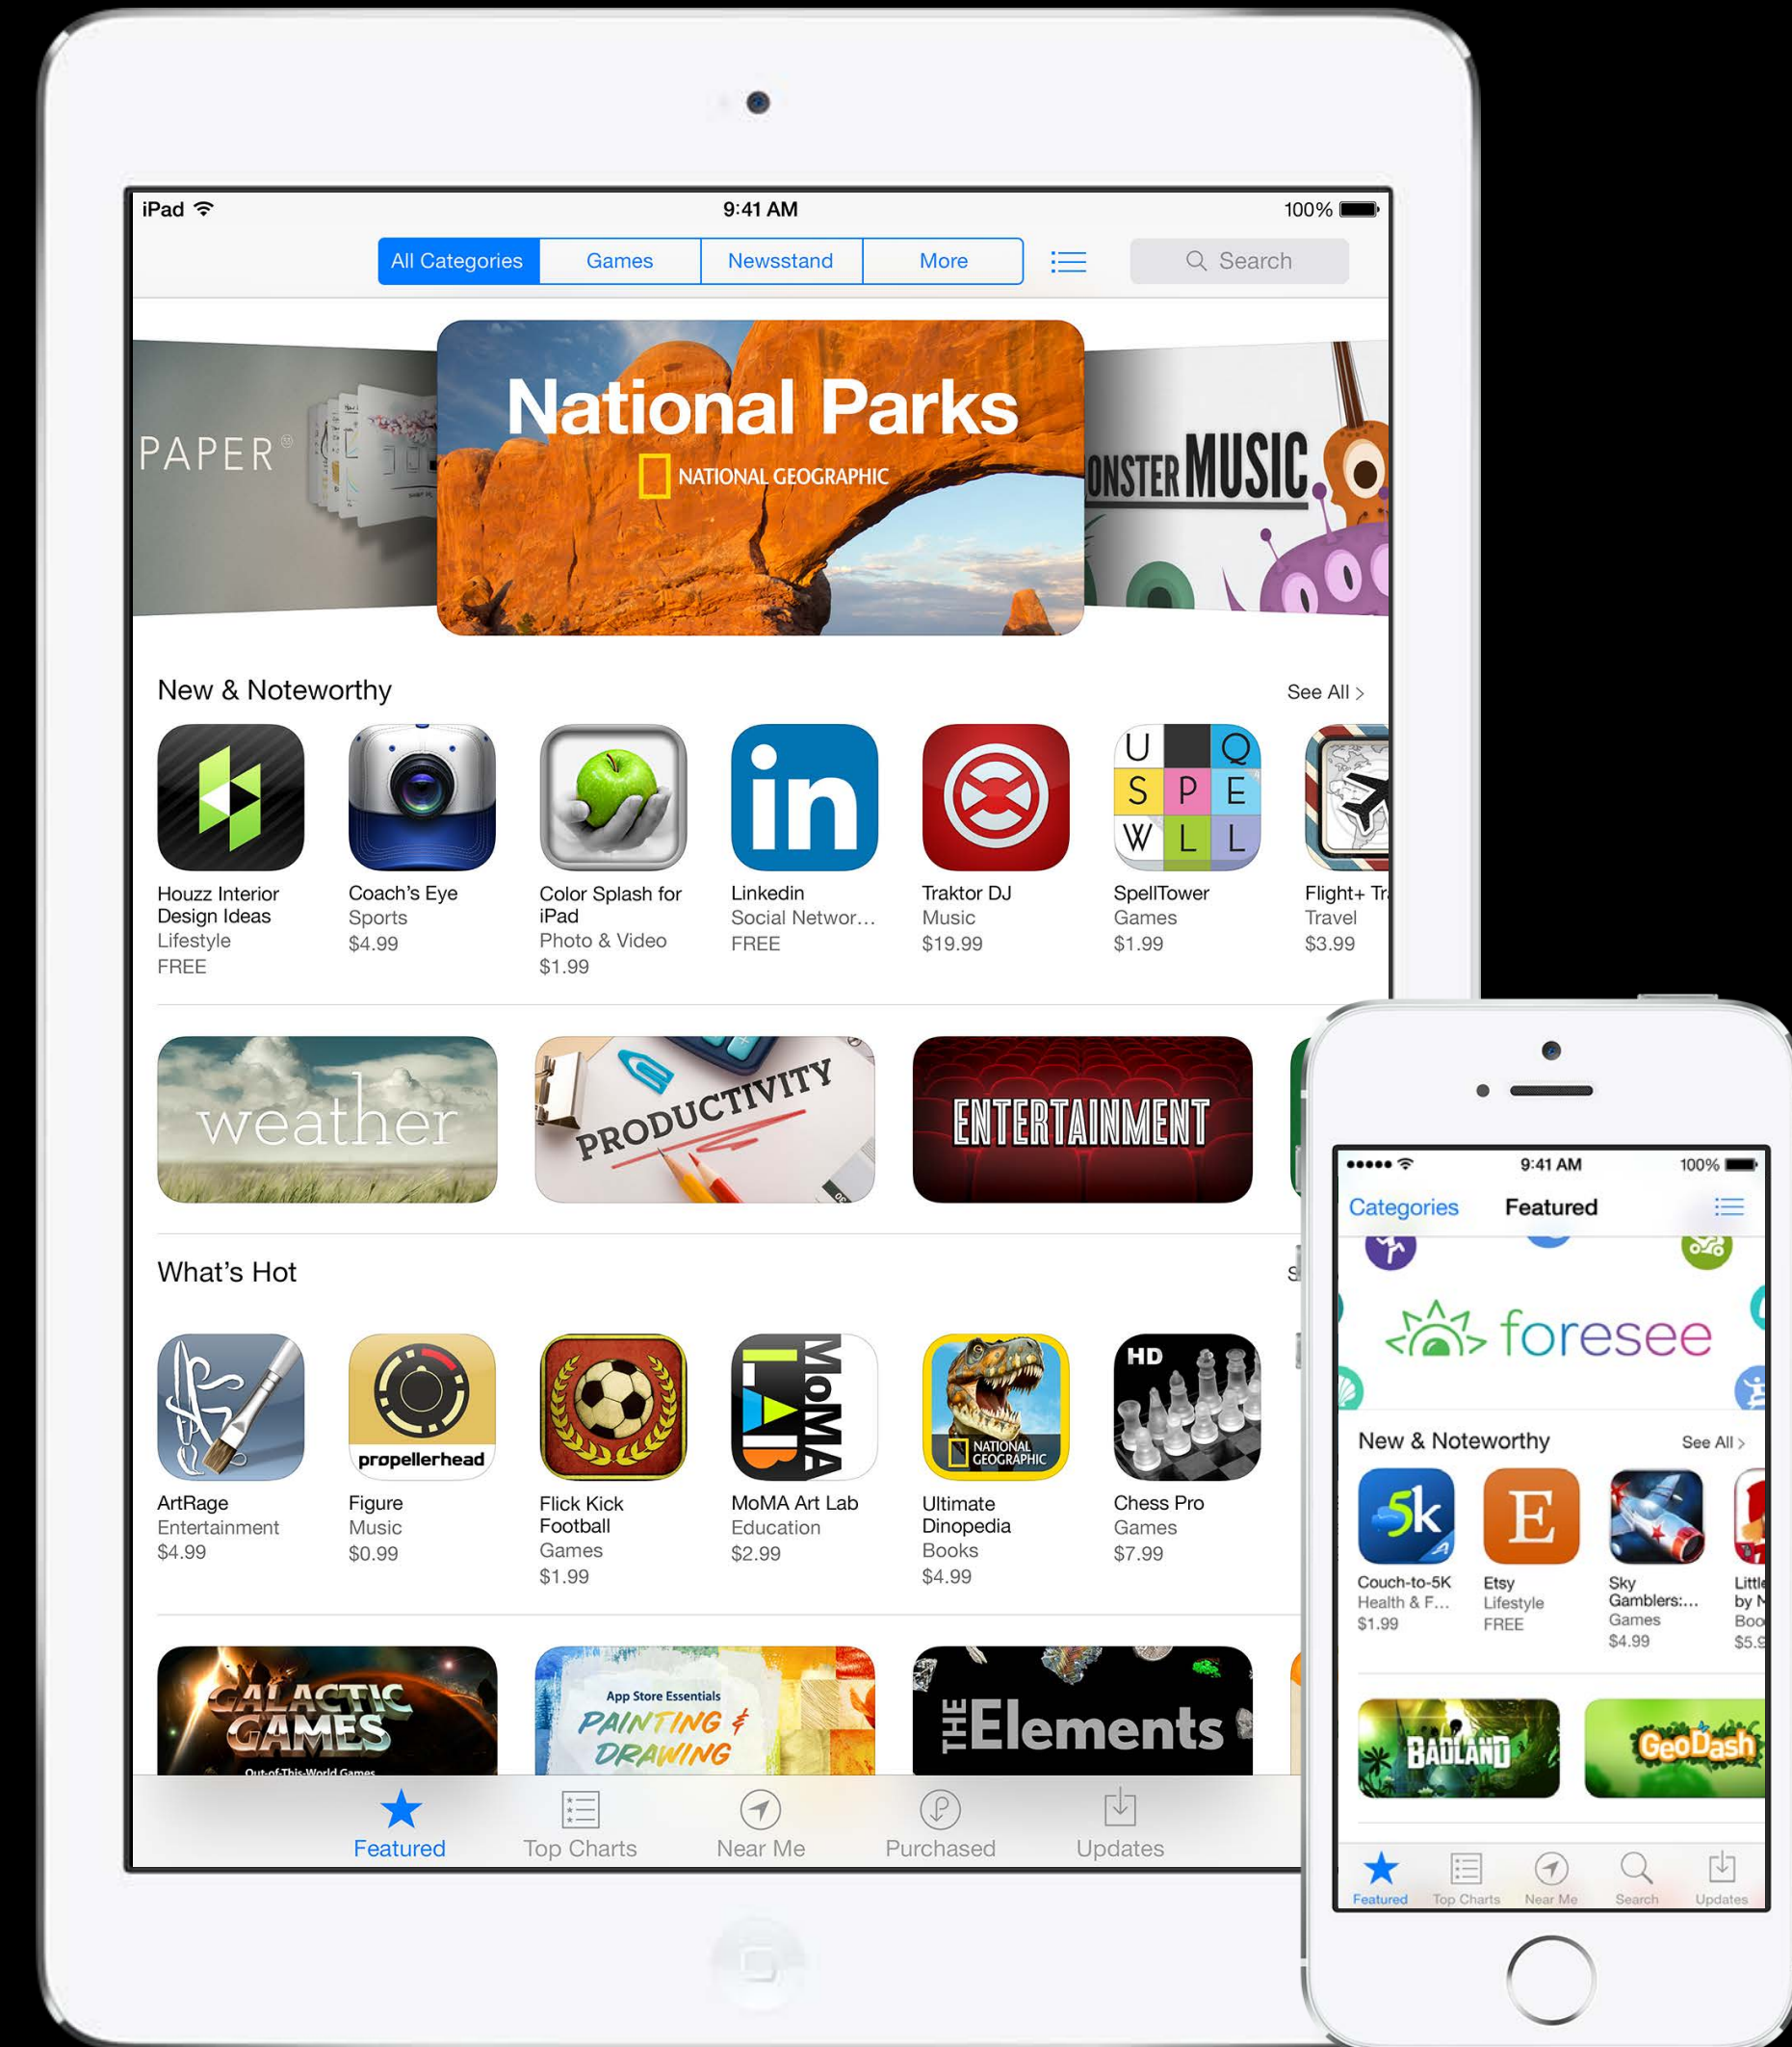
iPad 9:41 AM 100%

All Categories Games Newsstand More Search

PAPER

National Parks
NATIONAL GEOGRAPHIC

ONSTER MUSIC

New & Noteworthy See All >

Houzz Interior Design Ideas
Lifestyle
FREE

Coach's Eye
Sports
$4.99

Color Splash for iPad
Photo & Video
$1.99

Linkedin
Social Networ...
FREE

Traktor DJ
Music
$19.99

U Q S P E W L L
SpellTower
Games
$1.99

Flight+ Tr
Travel
$3.99

weather

PRODUCTIVITY

ENTERTAINMENT

What's Hot

ArtRage
Entertainment
$4.99

propellerhead
Figure
Music
$0.99

Flick Kick Football
Games
$1.99

MoMA
MoMA Art Lab
Education
$2.99

NATIONAL GEOGRAPHIC
Ultimate Dinopedia
Books
$4.99

HD
Chess Pro
Games
$7.99

GALACTIC GAMES
Out-of-This-World Games

App Store Essentials
PAINTING & DRAWING

THE Elements

Featured Top Charts Near Me Purchased Updates

9:41 AM 100%

Categories Featured

foresee

New & Noteworthy See All >

5k
Couch-to-5K
Health & F...
$1.99

E
Etsy
Lifestyle
FREE

Sky Gamblers:...
Games
$4.99

Little by N
Boo
$5.9

BADLAND

GeoDash

Featured Top Charts Near Me Search Updates